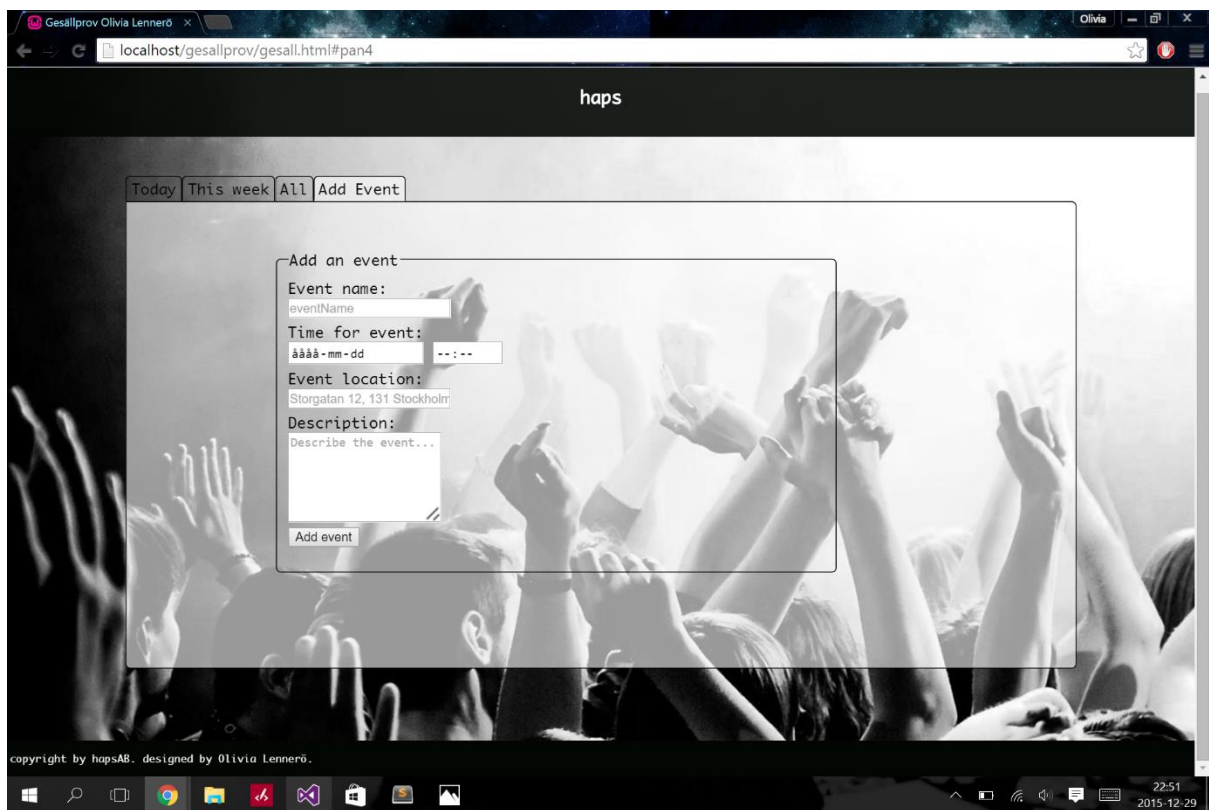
Gesällprov Olivia Lennerö ×

Olivia

localhost/gesallprov/gesall.html#pan4

haps

Today This week All Add Event

Add an event

Event name:
eventName

Time for event:
åååå-mm-dd --:--

Event location:
Storgatan 12, 131 Stockholm

Description:
Describe the event...

Add event

copyright by hapsAB. designed by Olivia Lennerö.

22:51
2015-12-29